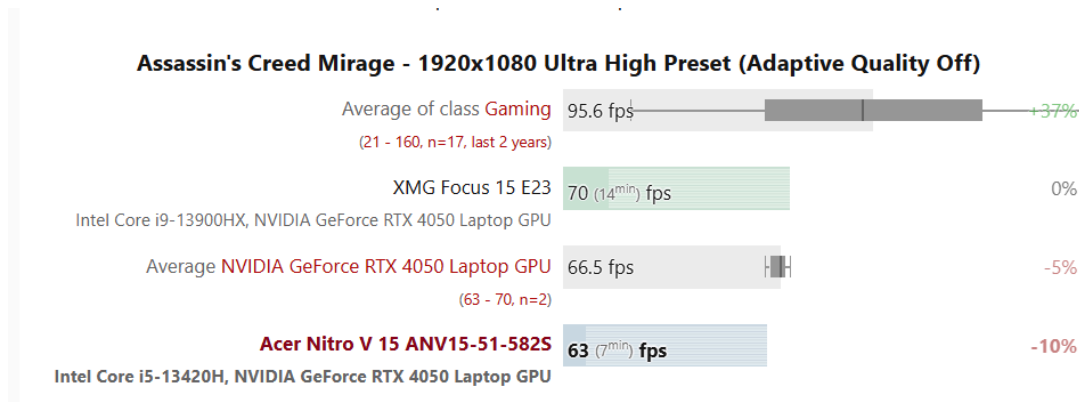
Assassin's Creed Mirage - 1920x1080 Ultra High Preset (Adaptive Quality Off)

Average of class Gaming
(21 - 160, n=17, last 2 years)
95.6 fps
+37%

XMG Focus 15 E23
Intel Core i9-13900HX, NVIDIA GeForce RTX 4050 Laptop GPU
70 ($14^{min}$) fps
0%

Average NVIDIA GeForce RTX 4050 Laptop GPU
(63 - 70, n=2)
66.5 fps
-5%

Acer Nitro V 15 ANV15-51-582S
Intel Core i5-13420H, NVIDIA GeForce RTX 4050 Laptop GPU
63 ($7^{min}$) fps
-10%